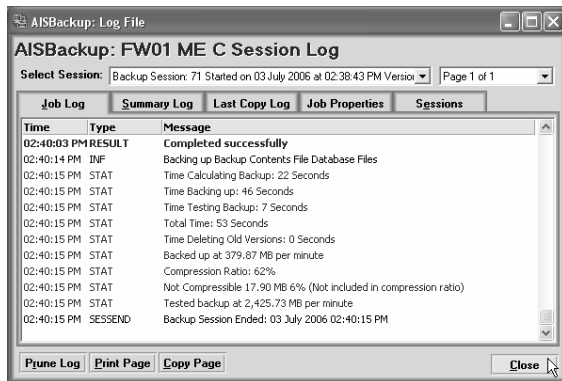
AISBackup: Log File

AISBackup: FW01 ME C Session Log

Select Session: Backup Session: 71 Started on 03 July 2006 at 02:38:43 PM Versio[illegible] Page 1 of 1

Job Log | Summary Log | Last Copy Log | Job Properties | Sessions

| Time | Type | Message |
|---|---|---|
| 02:40:03 PM | RESULT | Completed successfully |
| 02:40:14 PM | INF | Backing up Backup Contents File Database Files |
| 02:40:15 PM | STAT | Time Calculating Backup: 22 Seconds |
| 02:40:15 PM | STAT | Time Backing up: 46 Seconds |
| 02:40:15 PM | STAT | Time Testing Backup: 7 Seconds |
| 02:40:15 PM | STAT | Total Time: 53 Seconds |
| 02:40:15 PM | STAT | Time Deleting Old Versions: 0 Seconds |
| 02:40:15 PM | STAT | Backed up at 379.87 MB per minute |
| 02:40:15 PM | STAT | Compression Ratio: 62% |
| 02:40:15 PM | STAT | Not Compressible 17.90 MB 6% (Not included in compression ratio) |
| 02:40:15 PM | STAT | Tested backup at 2,425.73 MB per minute |
| 02:40:15 PM | SESSEND | Backup Session Ended: 03 July 2006 02:40:15 PM |

Prune Log | Print Page | Copy Page | Close